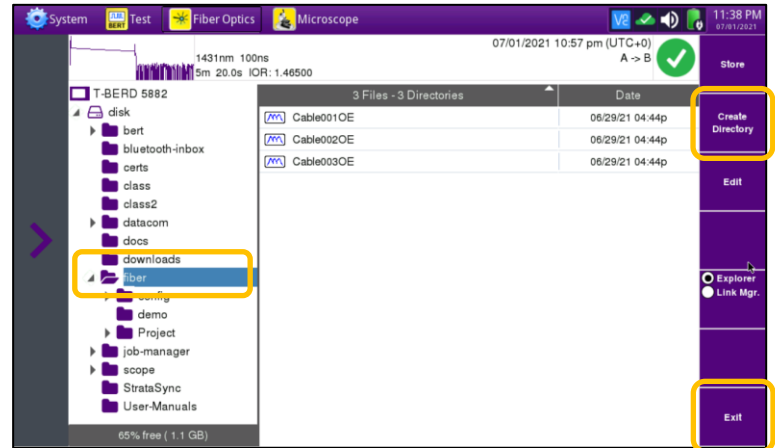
System
BERT Test
Fiber Optics
Microscope
11:38 PM
07/01/2021

1431nm 100ns
5m 20.0s IOR: 1.46500
07/01/2021 10:57 pm (UTC+0)
A -> B

Store

T-BERD 5882
disk
bert
bluetooth-inbox
certs
class
class2
datacom
docs
downloads
fiber
config
demo
Project
job-manager
scope
StrataSync
User-Manuals

65% free ( 1.1 GB)

| 3 Files - 3 Directories | Date |
|---|---|
| Cable001OE | 06/29/21 04:44p |
| Cable002OE | 06/29/21 04:44p |
| Cable003OE | 06/29/21 04:44p |

Create Directory

Edit

Explorer
Link Mgr.

Exit